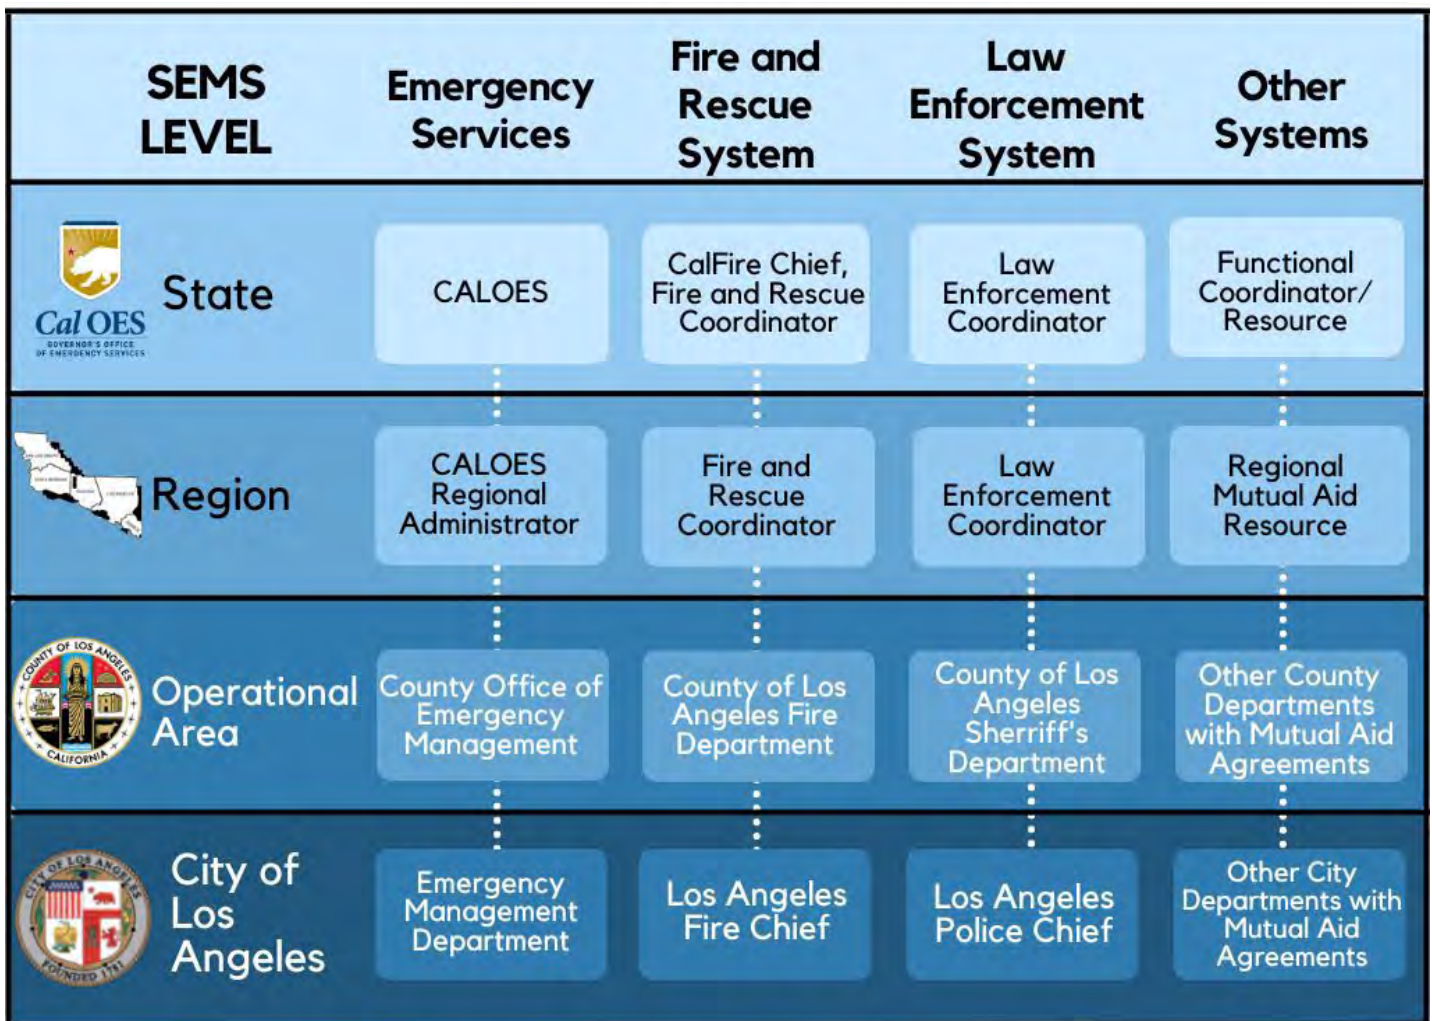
| SEMS LEVEL | Emergency Services | Fire and Rescue System | Law Enforcement System | Other Systems |
|---|---|---|---|---|
| Cal OES GOVERNOR'S OFFICE OF EMERGENCY SERVICES State | CALOES | CalFire Chief, Fire and Rescue Coordinator | Law Enforcement Coordinator | Functional Coordinator/ Resource |
| Region | CALOES Regional Administrator | Fire and Rescue Coordinator | Law Enforcement Coordinator | Regional Mutual Aid Resource |
| COUNTY OF LOS ANGELES CALIFORNIA Operational Area | County Office of Emergency Management | County of Los Angeles Fire Department | County of Los Angeles Sherriff's Department | Other County Departments with Mutual Aid Agreements |
| CITY OF LOS ANGELES FOUNDED 1781 City of Los Angeles | Emergency Management Department | Los Angeles Fire Chief | Los Angeles Police Chief | Other City Departments with Mutual Aid Agreements |